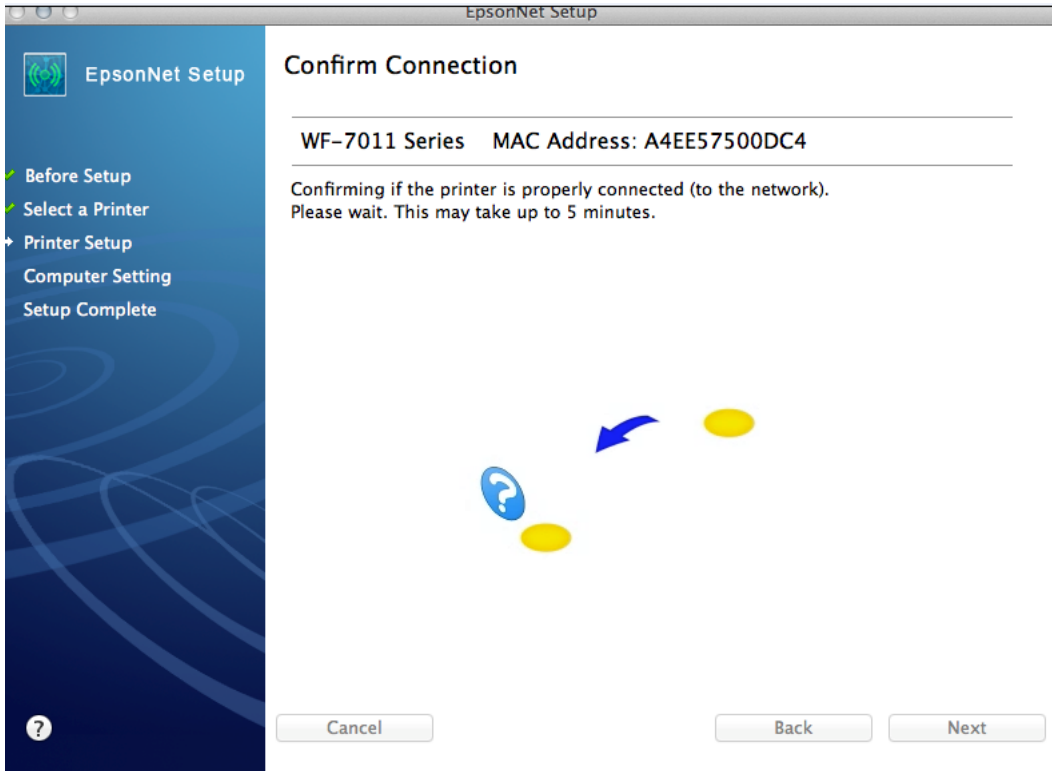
EpsonNet Setup

EpsonNet Setup

Before Setup
Select a Printer
Printer Setup
Computer Setting
Setup Complete

?

Confirm Connection

WF-7011 Series MAC Address: A4EE57500DC4

Confirming if the printer is properly connected (to the network).
Please wait. This may take up to 5 minutes.

?

Cancel

Back

Next